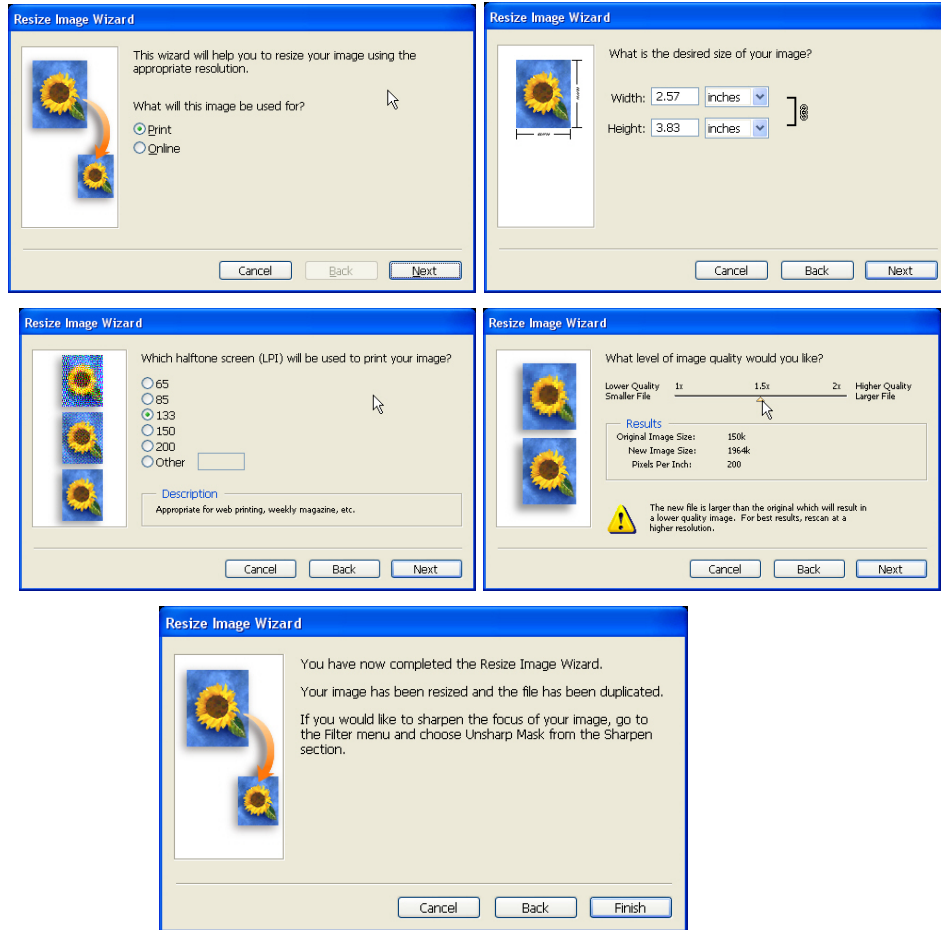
Resize Image Wizard

This wizard will help you to resize your image using the appropriate resolution.

What will this image be used for?

Print
Online

Cancel Back Next

Resize Image Wizard

What is the desired size of your image?

Width: 2.57 inches
Height: 3.83 inches

Cancel Back Next

Resize Image Wizard

Which halftone screen (LPI) will be used to print your image?

65
85
133
150
200
Other

Description
Appropriate for web printing, weekly magazine, etc.

Cancel Back Next

Resize Image Wizard

What level of image quality would you like?

Lower Quality Smaller File 1x 1.5x 2x Higher Quality Larger File

Results
Original Image Size: 150k
New Image Size: 1964k
Pixels Per Inch: 200

The new file is larger than the original which will result in a lower quality image. For best results, rescan at a higher resolution.

Cancel Back Next

Resize Image Wizard

You have now completed the Resize Image Wizard.

Your image has been resized and the file has been duplicated.

If you would like to sharpen the focus of your image, go to the Filter menu and choose Unsharp Mask from the Sharpen section.

Cancel Back Finish